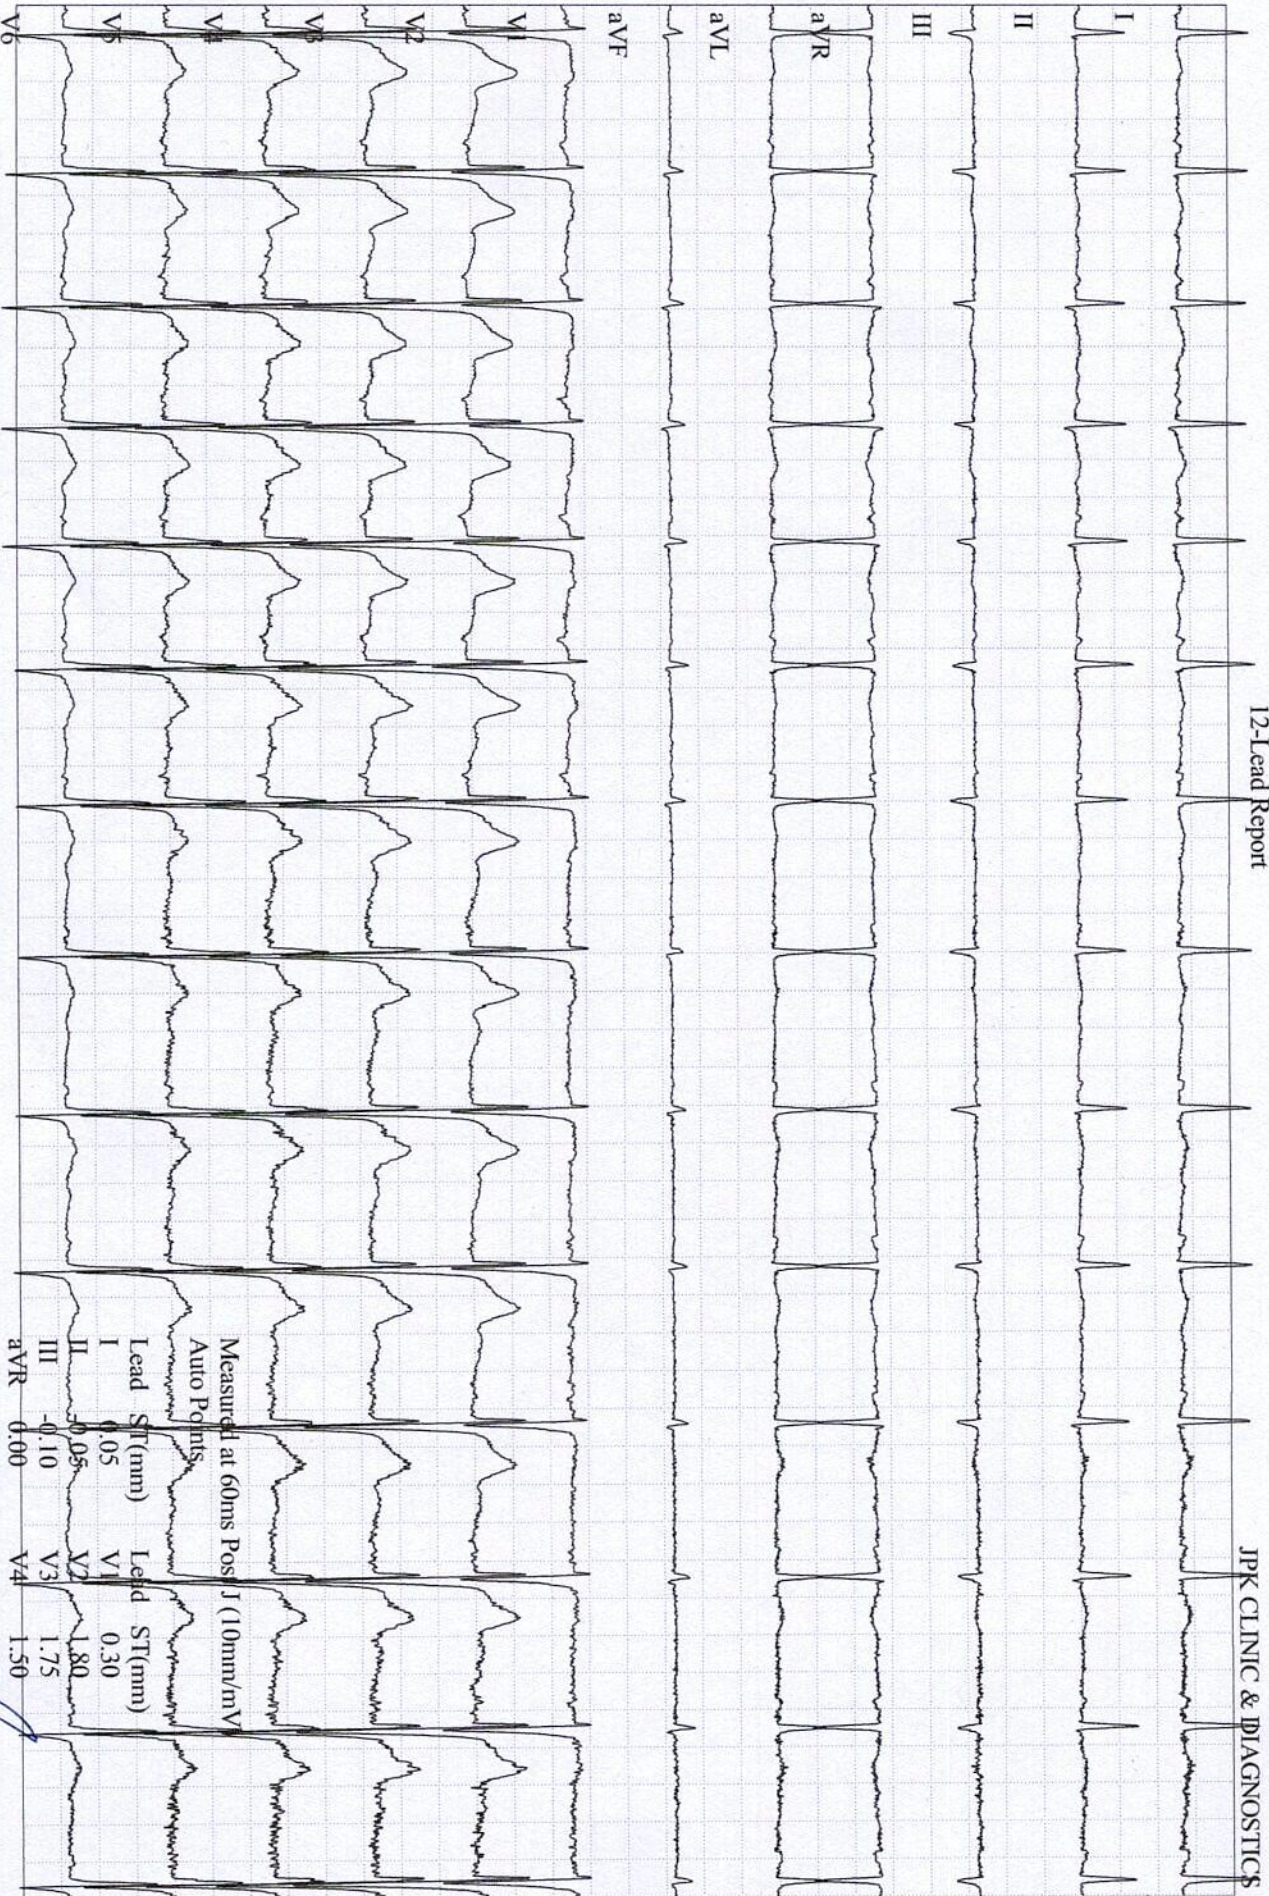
12-Lead Report

JPK CLINIC & DIAGNOSTICS

I

II

III

aVR

aVL

aVF

V1

V2

V3

V4

V5

V6

Measured at 60ms Post J (10mm/mV)
Auto Points

| Lead | ST(mm) | Lead | ST(mm) |
|---|---|---|---|
| I | 0.05 | V1 | 0.30 |
| II | -0.05 | V2 | 1.80 |
| III | -0.10 | V3 | 1.75 |
| aVR | 0.00 | V4 | 1.50 |